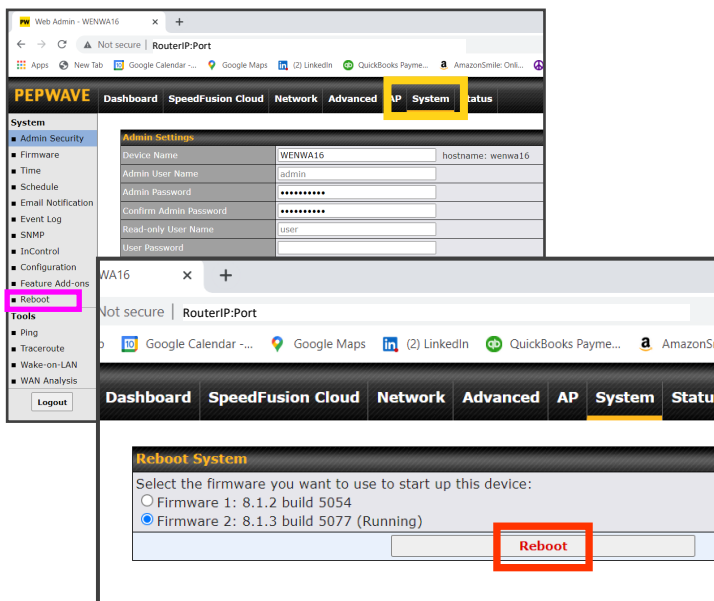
PW Web Admin - WENWA16 × +

Not secure | RouterIP:Port

Apps New Tab Google Calendar -... Google Maps (2) LinkedIn QuickBooks Payme... AmazonSmile: Onli...

PEPWAVE Dashboard SpeedFusion Cloud Network Advanced AP System Status

System
Admin Security
Firmware
Time
Schedule
Email Notification
Event Log
SNMP
InControl
Configuration
Feature Add-ons
Reboot

Tools
Ping
Traceroute
Wake-on-LAN
WAN Analysis

Logout

Admin Settings

| | | |
|---|---|---|
| Device Name | WENWA16 | hostname: wenwa16 |
| Admin User Name | admin | |
| Admin Password | •••••••••• | |
| Confirm Admin Password | •••••••••• | |
| Read-only User Name | user | |
| User Password | | |

WA16 × +

Not secure | RouterIP:Port

Google Calendar -... Google Maps (2) LinkedIn QuickBooks Payme... AmazonS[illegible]

Dashboard SpeedFusion Cloud Network Advanced AP System Statu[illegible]

Reboot System

Select the firmware you want to use to start up this device:
Firmware 1: 8.1.2 build 5054
Firmware 2: 8.1.3 build 5077 (Running)

Reboot